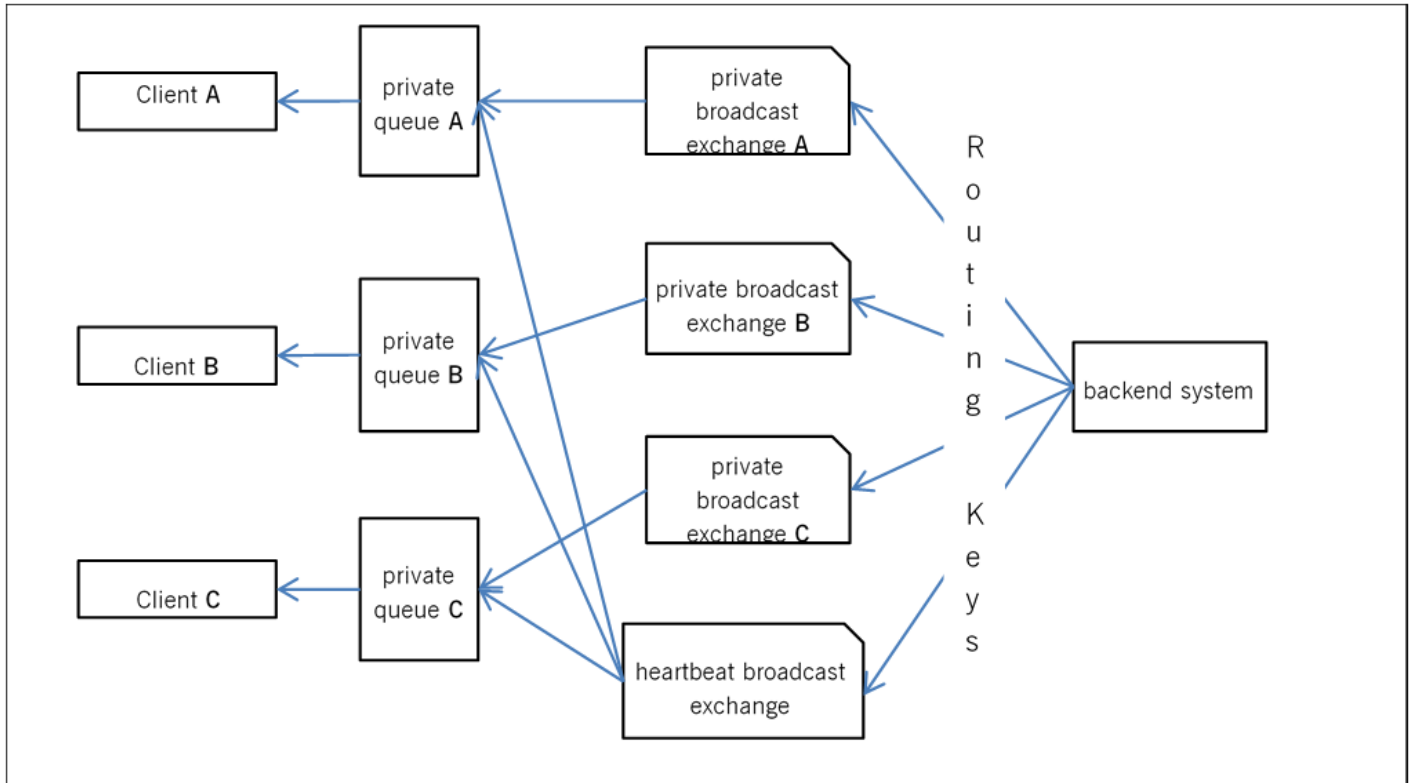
Client A

private queue A

private broadcast exchange A

Client B

private queue B

private broadcast exchange B

Routing Keys

backend system

private broadcast exchange C

Client C

private queue C

heartbeat broadcast exchange